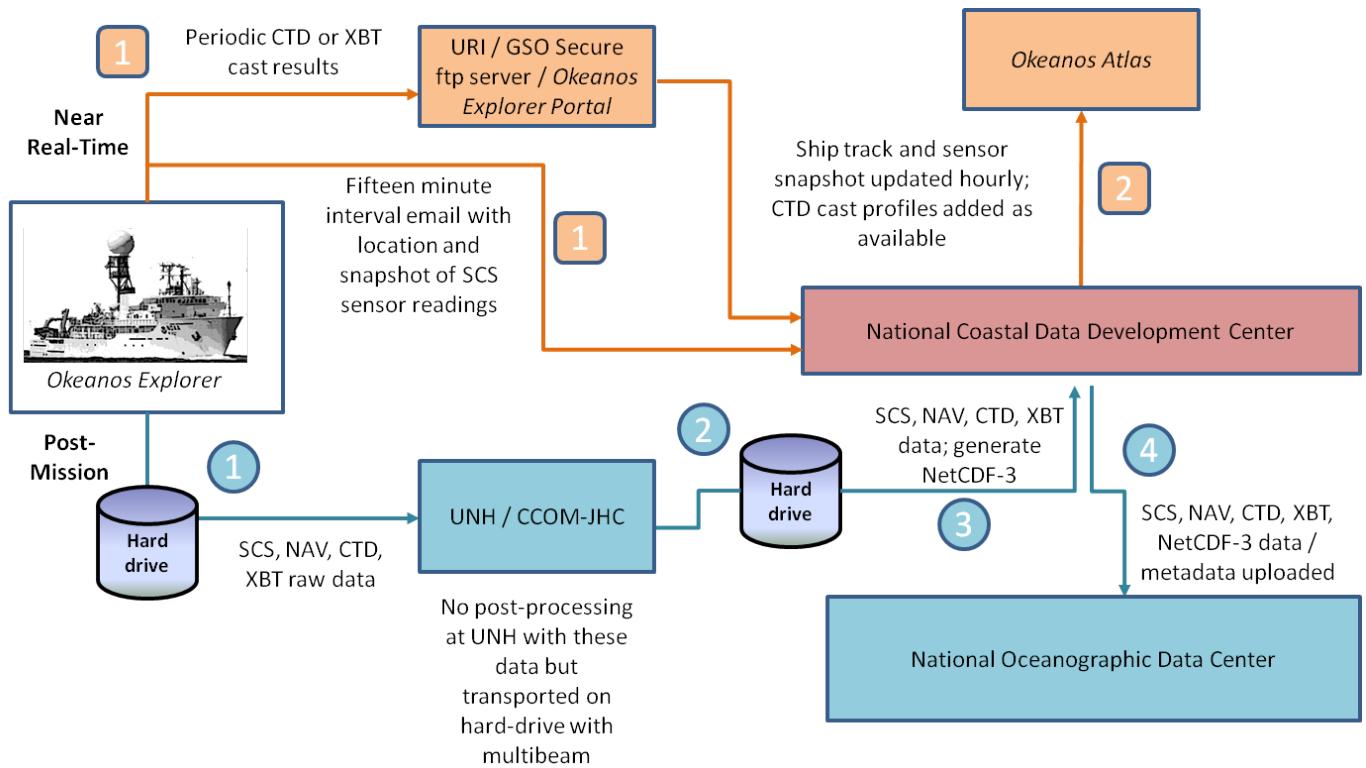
1

Periodic CTD or XBT cast results

URI / GSO Secure ftp server / *Okeanos Explorer Portal*

*Okeanos Atlas*

Near Real-Time

Ship track and sensor snapshot updated hourly; CTD cast profiles added as available

2

Fifteen minute interval email with location and snapshot of SCS sensor readings

1

*Okeanos Explorer*

National Coastal Data Development Center

Post-Mission

1

Hard drive

SCS, NAV, CTD, XBT raw data

UNH / CCOM-JHC

2

Hard drive

SCS, NAV, CTD, XBT data; generate NetCDF-3

3

4

SCS, NAV, CTD, XBT, NetCDF-3 data / metadata uploaded

No post-processing at UNH with these data but transported on hard-drive with multibeam

National Oceanographic Data Center